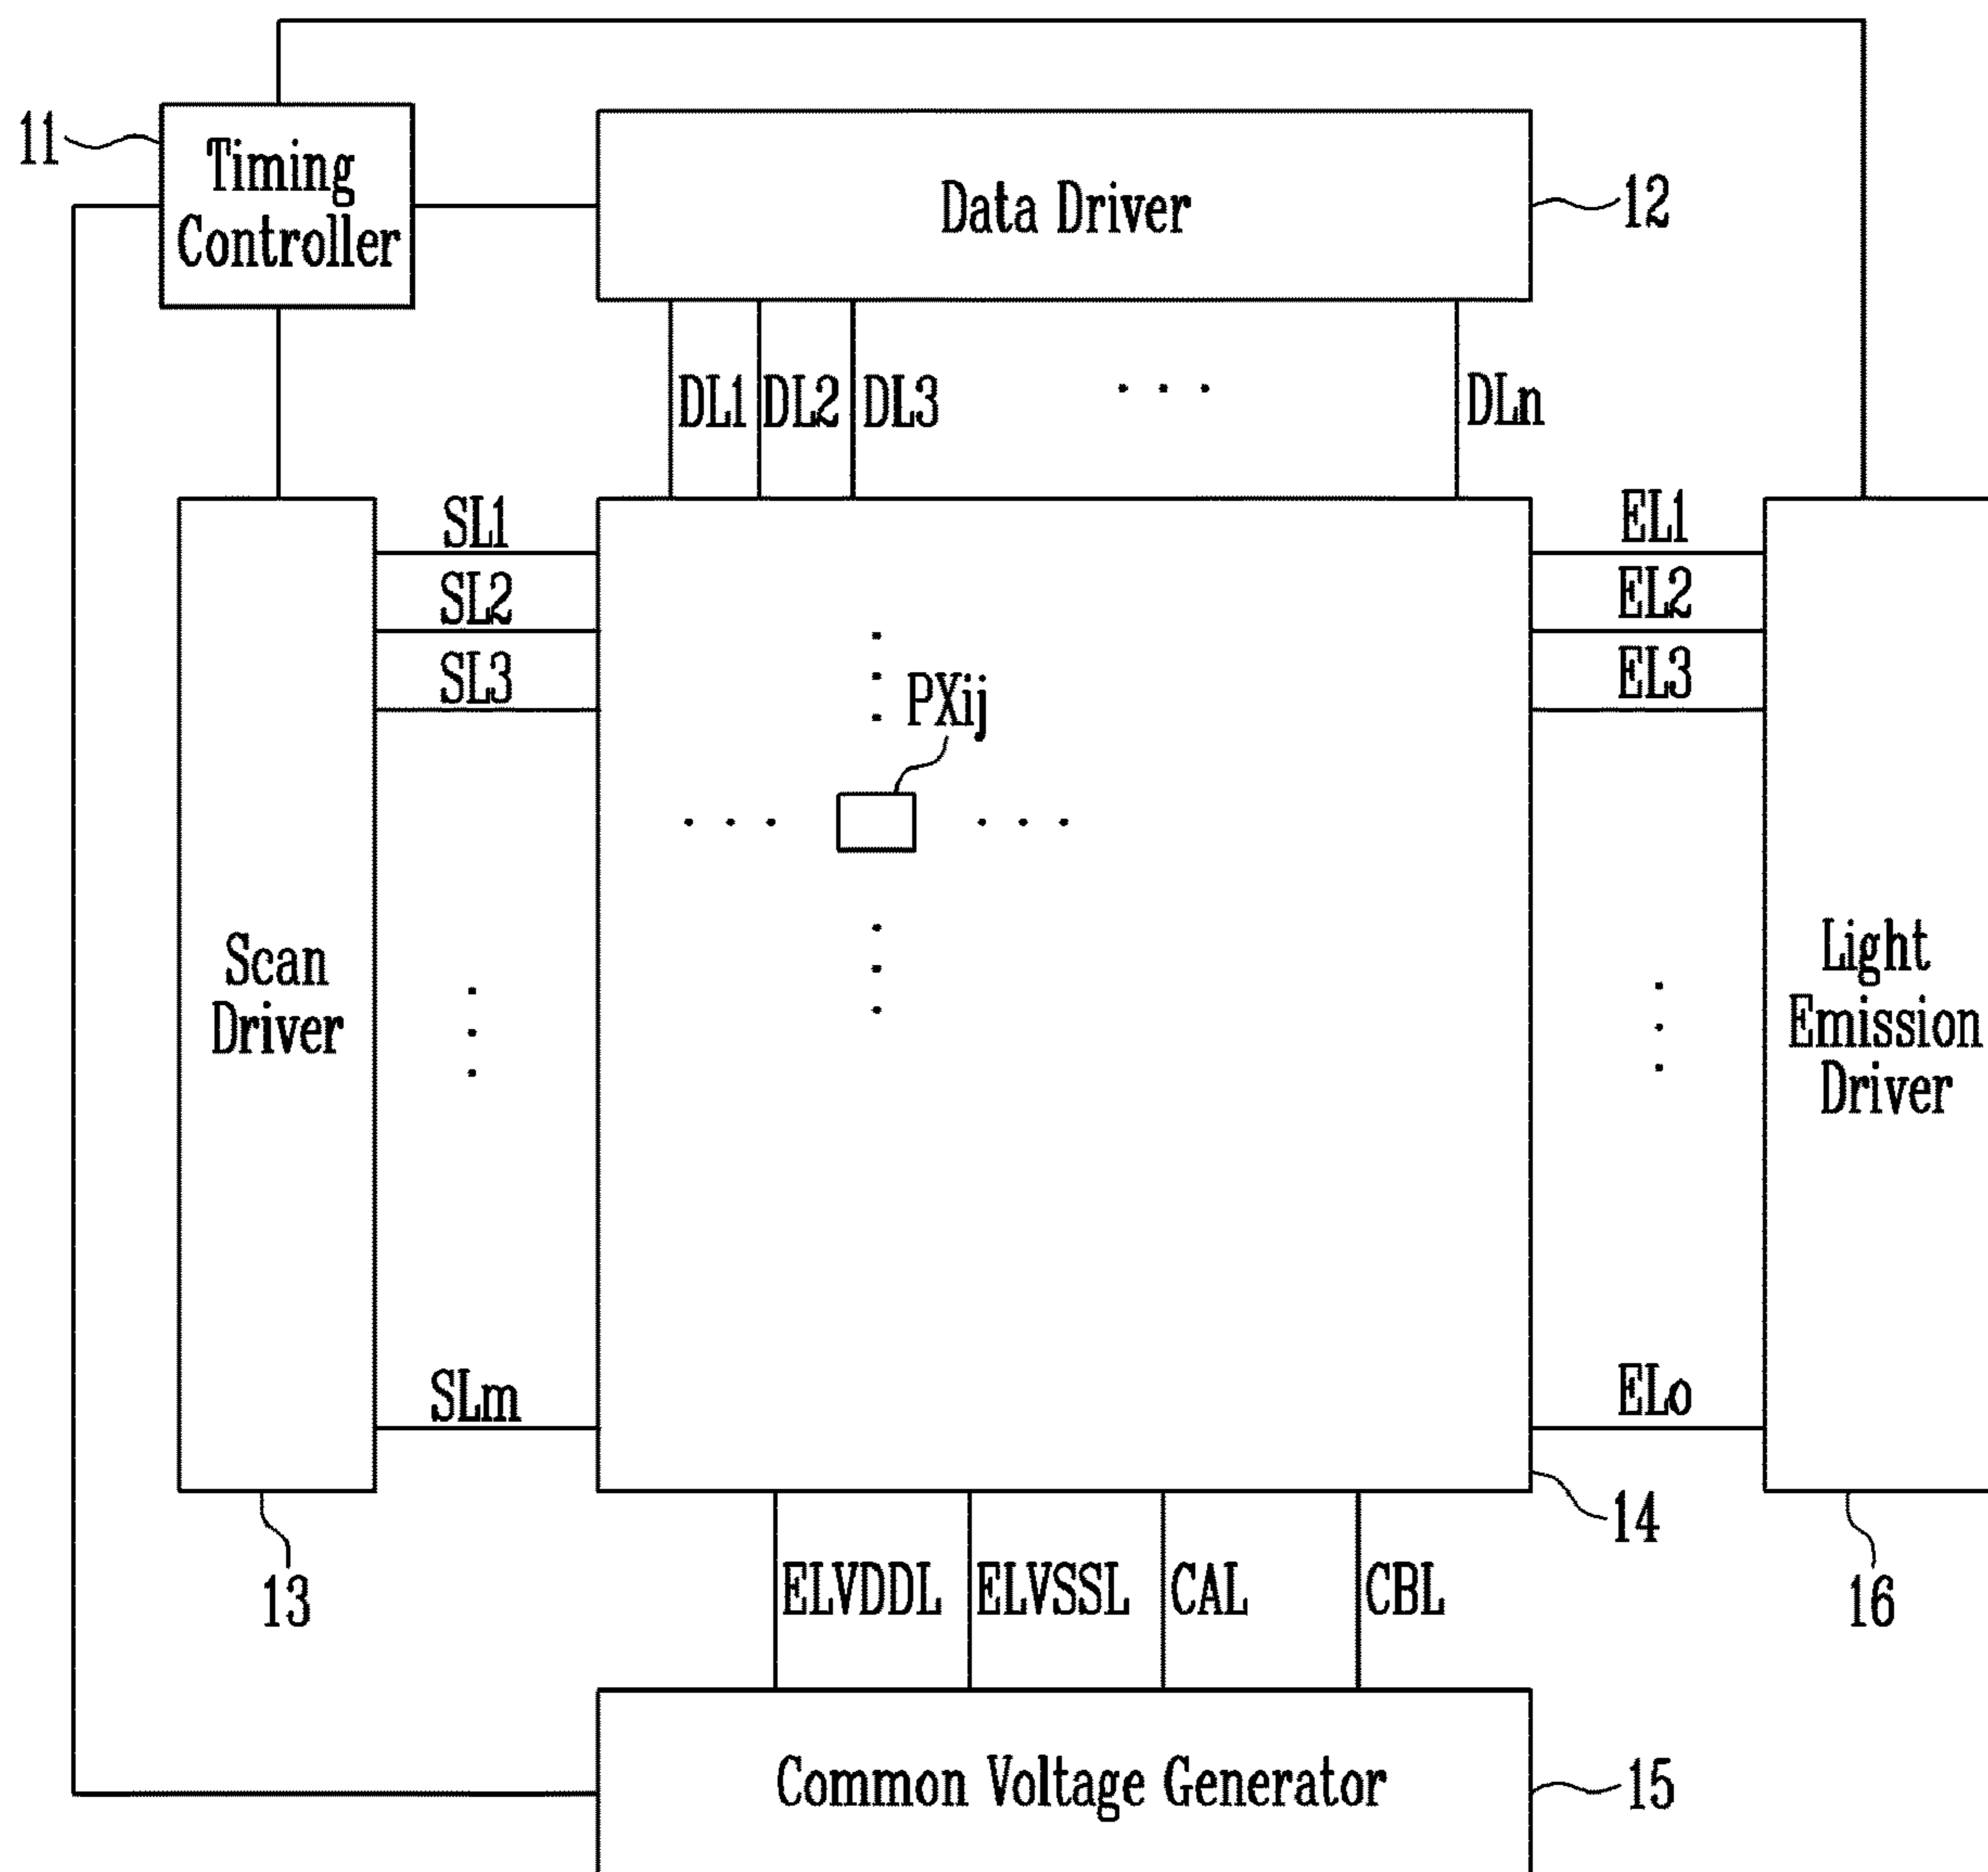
11
Timing Controller

Data Driver
12

DL1 DL2 DL3 . . . DLn

SL1
SL2
SL3

EL1
EL2
EL3

PXij

Scan Driver

Light Emission Driver

SLm

ELo

13

14

16

ELVDDL ELVSSL CAL CBL

Common Voltage Generator
15